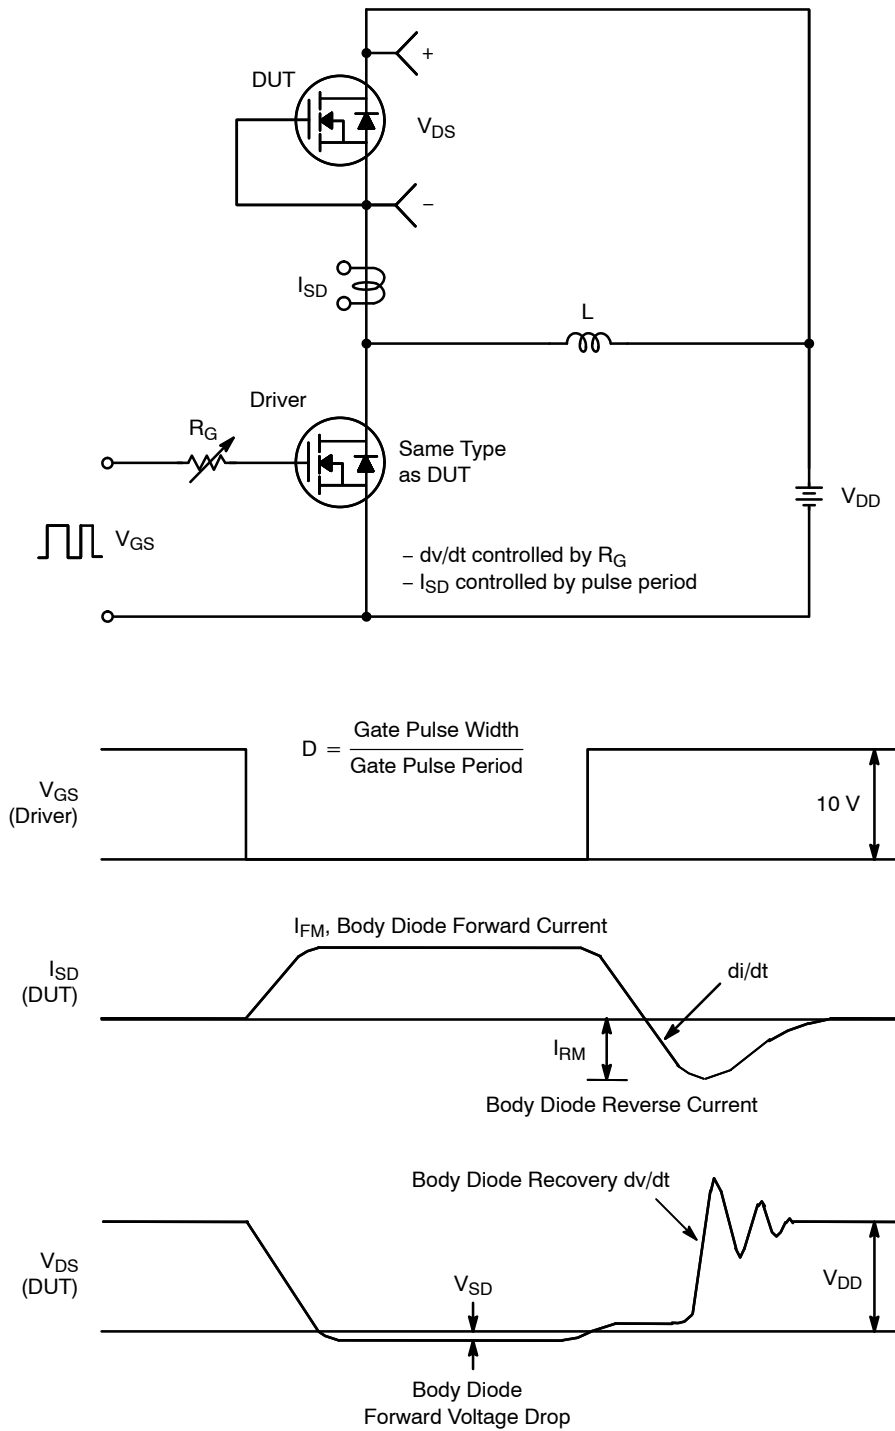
DUT

+

$V_{DS}$

–

$I_{SD}$

L

Driver

$R_G$

Same Type as DUT

$V_{DD}$

$V_{GS}$

– dv/dt controlled by $R_G$
– $I_{SD}$ controlled by pulse period

$D = \frac{\text{Gate Pulse Width}}{\text{Gate Pulse Period}}$

$V_{GS}$ (Driver)

10 V

$I_{FM}$, Body Diode Forward Current

$I_{SD}$ (DUT)

di/dt

$I_{RM}$

Body Diode Reverse Current

Body Diode Recovery dv/dt

$V_{DS}$ (DUT)

$V_{SD}$

$V_{DD}$

Body Diode Forward Voltage Drop